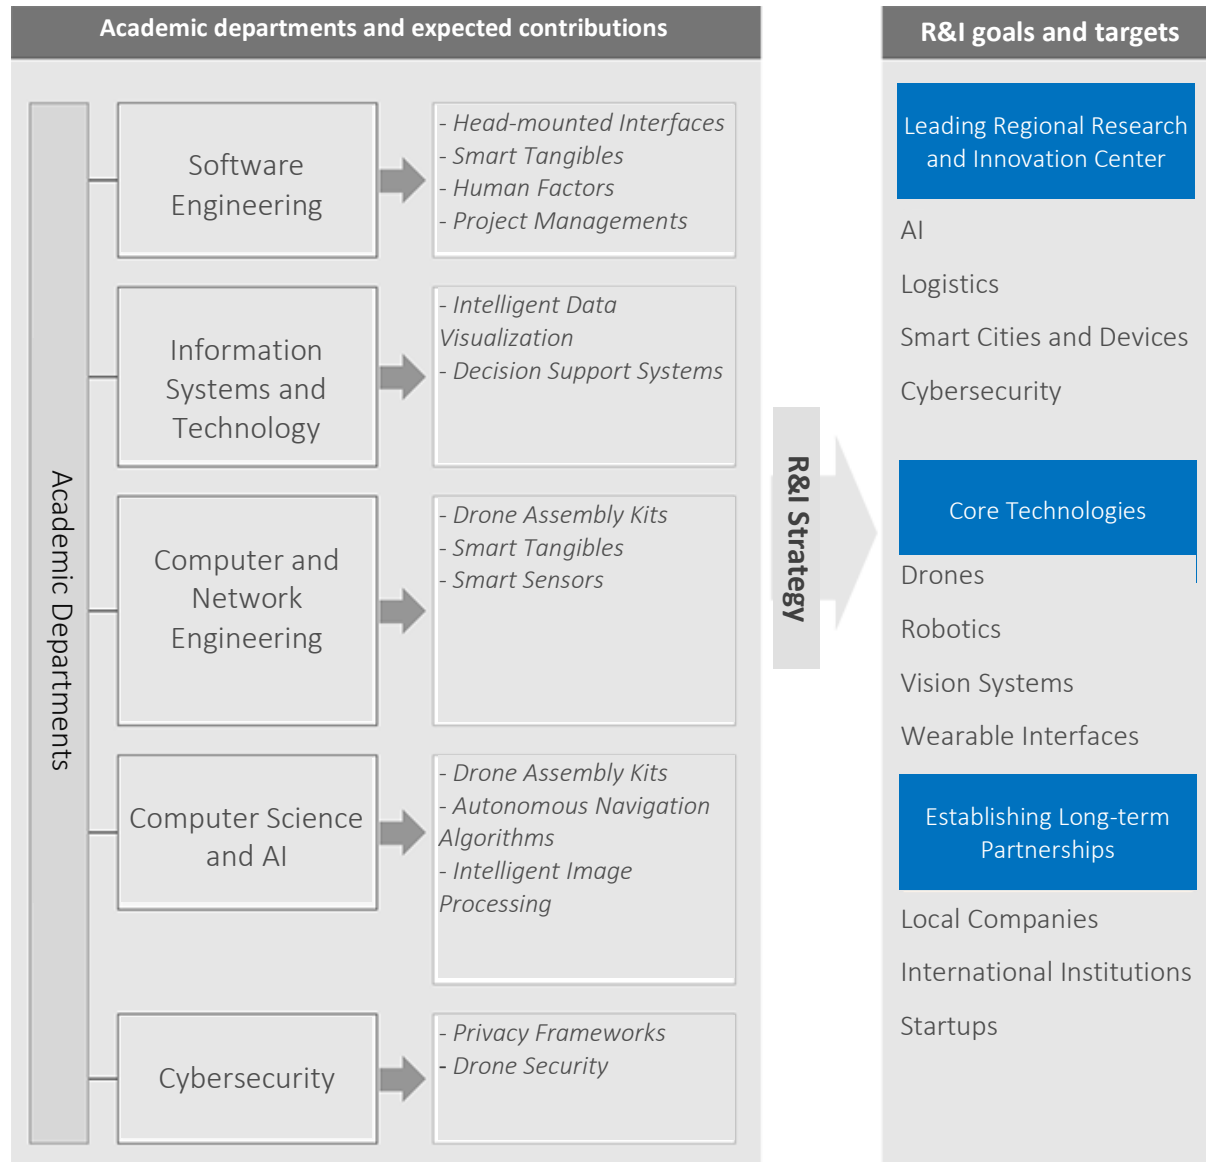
Academic departments and expected contributions

Academic Departments

Software Engineering

- Head-mounted Interfaces
- Smart Tangibles
- Human Factors
- Project Managements

Information Systems and Technology

- Intelligent Data Visualization
- Decision Support Systems

Computer and Network Engineering

- Drone Assembly Kits
- Smart Tangibles
- Smart Sensors

Computer Science and AI

- Drone Assembly Kits
- Autonomous Navigation Algorithms
- Intelligent Image Processing

Cybersecurity

- Privacy Frameworks
- Drone Security

R&I Strategy

R&I goals and targets

Leading Regional Research and Innovation Center

AI

Logistics

Smart Cities and Devices

Cybersecurity

Core Technologies

Drones

Robotics

Vision Systems

Wearable Interfaces

Establishing Long-term Partnerships

Local Companies

International Institutions

Startups